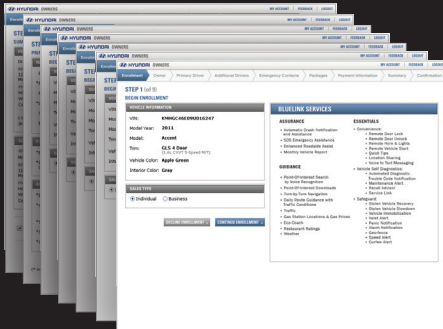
HYUNDAI OWNERS
MY ACCOUNT | FEEDBACK | LOGOUT

Enrollment | Owner | Primary Driver | Additional Drivers | Emergency Contacts | Packages | Payment Information | Summary | Confirmation

STEP 1 (of 9)
BEGIN ENROLLMENT

VEHICLE INFORMATION
VIN: KMHGC46D89U016247
Model Year: 2011
Model: Accent
Trim: GLS 4 Door (1.6L CVVT 5-Speed M/T)
Vehicle Color: Apple Green
Interior Color: Gray

SALES TYPE
Individual
Business

DECLINE ENROLLMENT
CONTINUE ENROLLMENT

BLUELINK SERVICES

ASSURANCE
• Automatic Crash Notification and Assistance
• SOS Emergency Assistance
• Enhanced Roadside Assist
• Monthly Vehicle Report

GUIDANCE
• Point-Of-Interest Search by Voice Recognition
• Point-Of-Interest Search
• Turn-by-Turn Navigation
• Daily Route Guidance with Traffic Conditions
• Traffic
• Gas Station Locations & Gas Prices
• Eco Coach
• Restaurant Ratings
• Weather

ESSENTIALS
• Convenience
  • Remote Door Lock
  • Remote Door Unlock
  • Remote Horn & Lights
  • Remote Vehicle Start
  • Quick Tips
  • Location Sharing
  • Voice to Text Messaging
• Vehicle Self Diagnostics
  • Automated Diagnostic Trouble Code Notification
  • Maintenance Alert
  • Recall Advisor
  • Service Link
• Safeguard
  • Stolen Vehicle Recovery
  • Stolen Vehicle Slowdown
  • Vehicle Immobilization
  • Valet Alert
  • Panic Notification
  • Alarm Notification
  • Geofence
  • Speed Alert
  • Curfew Alert